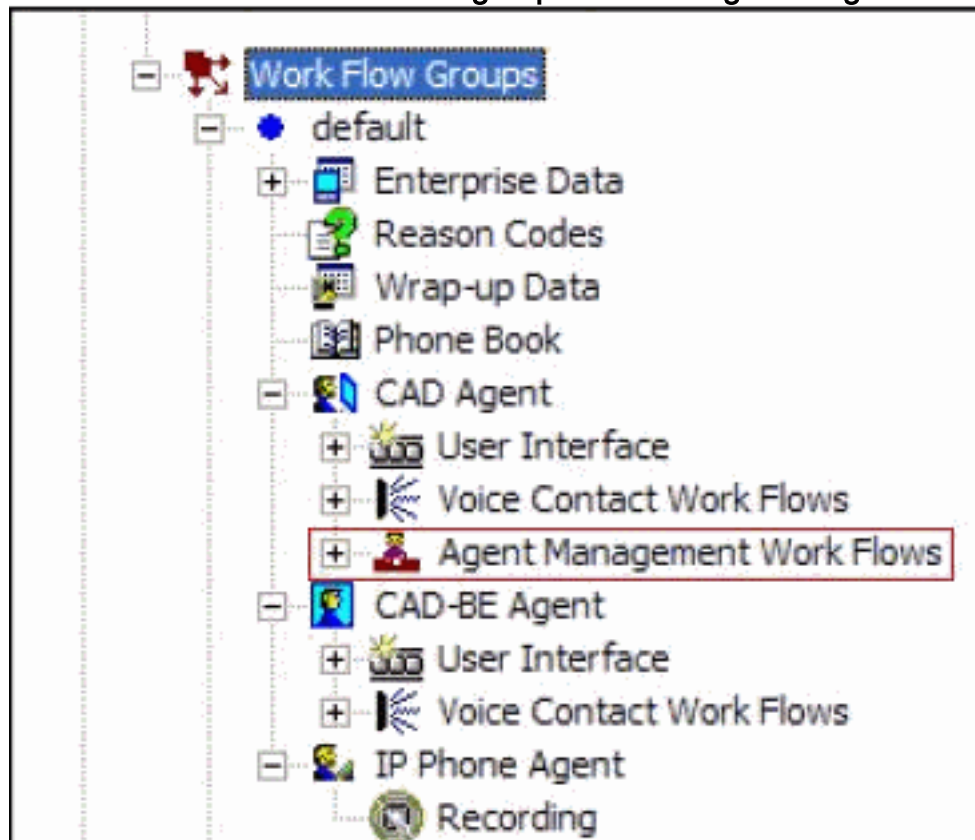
Work Flow Groups
default
Enterprise Data
Reason Codes
Wrap-up Data
Phone Book
CAD Agent
User Interface
Voice Contact Work Flows
Agent Management Work Flows
CAD-BE Agent
User Interface
Voice Contact Work Flows
IP Phone Agent
Recording